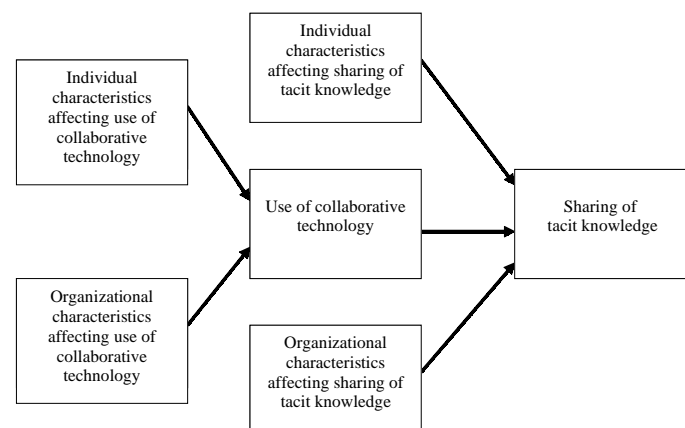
Individual characteristics affecting sharing of tacit knowledge

Individual characteristics affecting use of collaborative technology

Use of collaborative technology

Sharing of tacit knowledge

Organizational characteristics affecting use of collaborative technology

Organizational characteristics affecting sharing of tacit knowledge